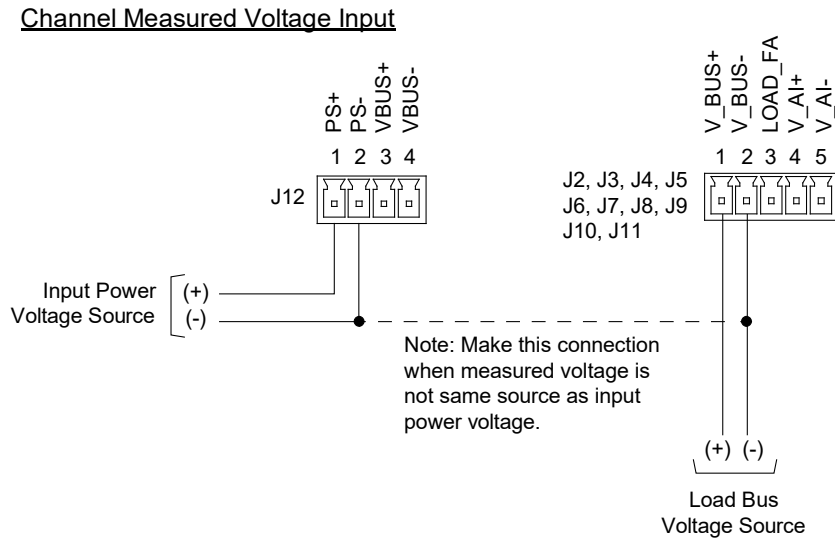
Channel Measured Voltage Input

PS+ PS- VBUS+ VBUS-

1 2 3 4

J12

V_BUS+ V_BUS- LOAD_FA V_AI+ V_AI-

1 2 3 4 5

J2, J3, J4, J5
J6, J7, J8, J9
J10, J11

Input Power Voltage Source (+) (-)

Note: Make this connection when measured voltage is not same source as input power voltage.

(+) (-)

Load Bus Voltage Source